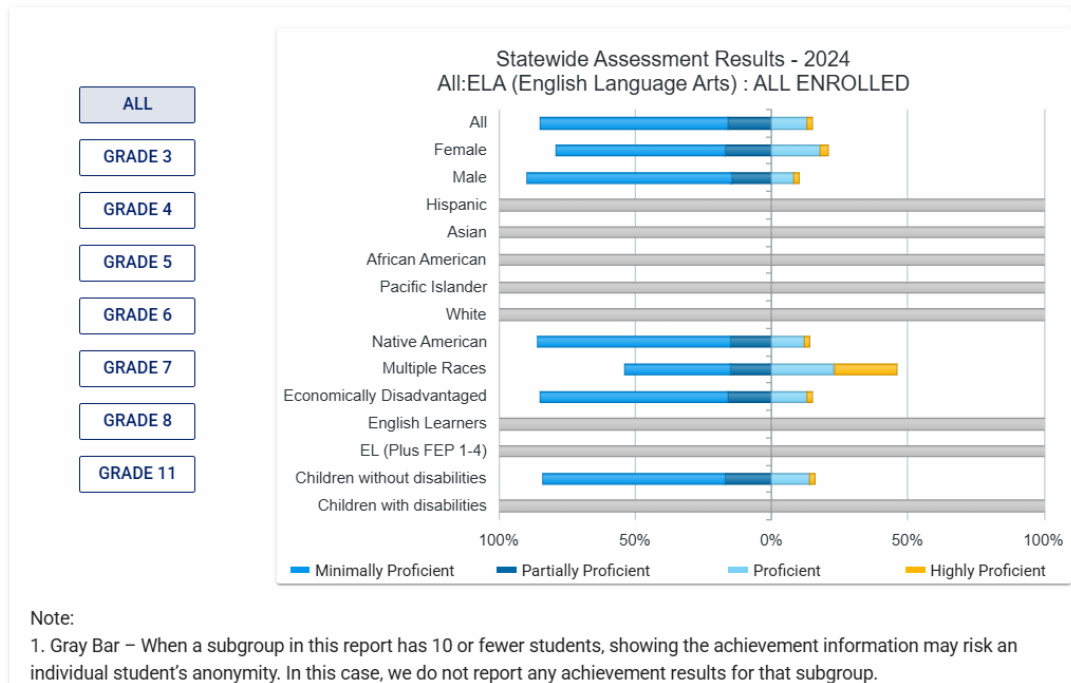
ALL
GRADE 3
GRADE 4
GRADE 5
GRADE 6
GRADE 7
GRADE 8
GRADE 11

Statewide Assessment Results - 2024
All:ELA (English Language Arts) : ALL ENROLLED

All
Female
Male
Hispanic
Asian
African American
Pacific Islander
White
Native American
Multiple Races
Economically Disadvantaged
English Learners
EL (Plus FEP 1-4)
Children without disabilities
Children with disabilities

100% 50% 0% 50% 100%

Minimally Proficient
Partially Proficient
Proficient
Highly Proficient

Note:
1. Gray Bar – When a subgroup in this report has 10 or fewer students, showing the achievement information may risk an individual student's anonymity. In this case, we do not report any achievement results for that subgroup.